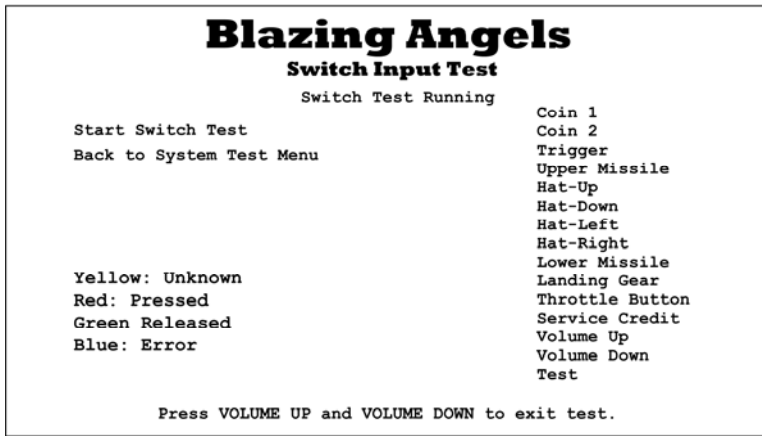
Blazing Angels
Switch Input Test

Switch Test Running

Start Switch Test

Back to System Test Menu

Yellow: Unknown
Red: Pressed
Green Released
Blue: Error

Coin 1
Coin 2
Trigger
Upper Missile
Hat-Up
Hat-Down
Hat-Left
Hat-Right
Lower Missile
Landing Gear
Throttle Button
Service Credit
Volume Up
Volume Down
Test

Press VOLUME UP and VOLUME DOWN to exit test.